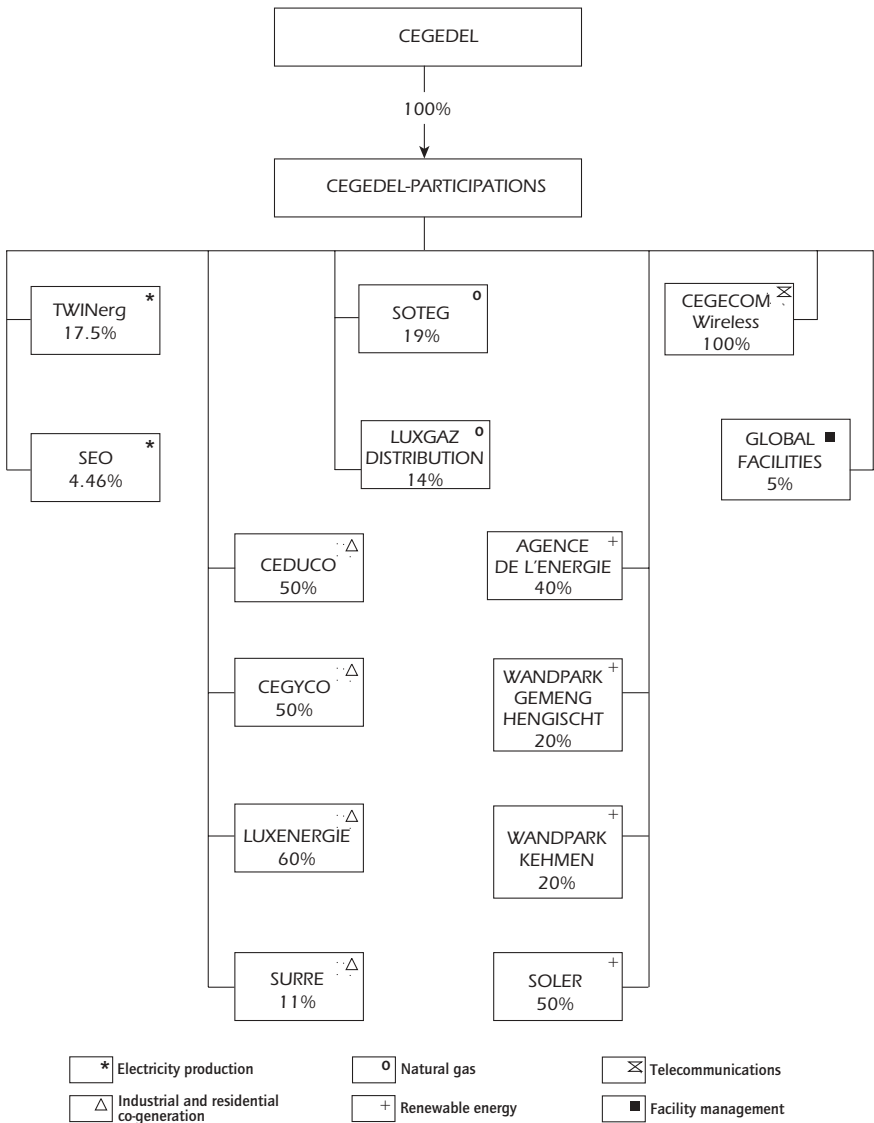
CEGEDEL

100%

CEGEDEL-PARTICIPATIONS

TWINerg * 17.5%

SEO * 4.46%

SOTEG o 19%

LUXGAZ DISTRIBUTION o 14%

CEGECOM Wireless 100%

GLOBAL FACILITIES ■ 5%

CEDUCO △ 50%

CEGYCO △ 50%

LUXENERGIE △ 60%

SURRE △ 11%

AGENCE DE L'ENERGIE + 40%

WANDPARK GEMENG HENGISCHT + 20%

WANDPARK KEHMEN + 20%

SOLER + 50%

* Electricity production

△ Industrial and residential co-generation

o Natural gas

+ Renewable energy

Telecommunications

■ Facility management